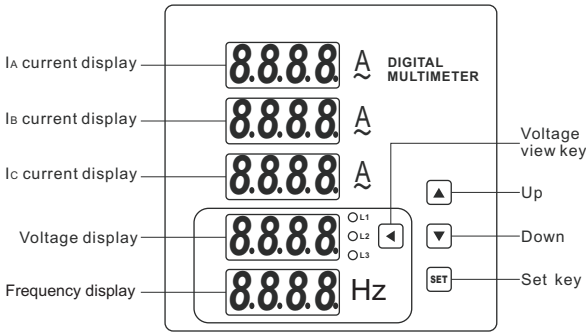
IA current display
8.8.8.8. A ~ DIGITAL MULTIMETER
IB current display
8.8.8.8. A ~
IC current display
8.8.8.8. A ~
Voltage view key
Voltage display
8.8.8.8.
L1
L2
L3
Up
Down
Frequency display
8.8.8.8. Hz
SET
Set key